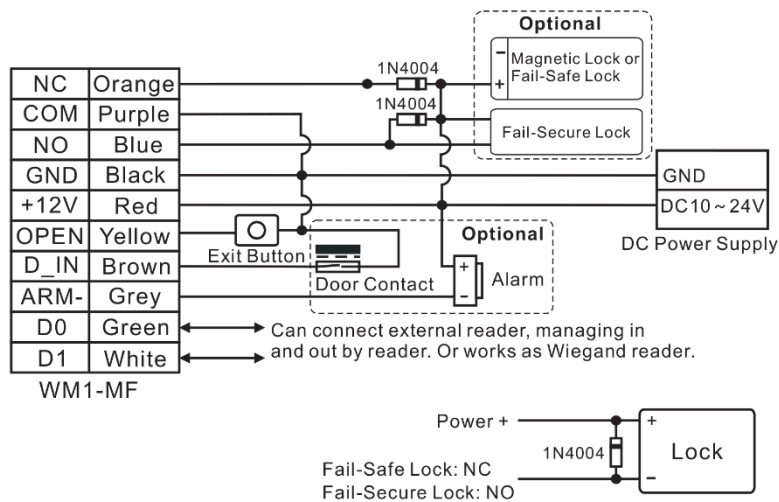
Optional

1N4004

- Magnetic Lock or Fail-Safe Lock +

1N4004

Fail-Secure Lock

| NC | Orange |
|---|---|
| COM | Purple |
| NO | Blue |
| GND | Black |
| +12V | Red |
| OPEN | Yellow |
| D_IN | Brown |
| ARM- | Grey |
| D0 | Green |
| D1 | White |

WM1-MF

GND

DC10~24V

DC Power Supply

Exit Button

Optional

Door Contact

+ Alarm -

Can connect external reader, managing in and out by reader. Or works as Wiegand reader.

Power +

1N4004

+ Lock -

Fail-Safe Lock: NC
Fail-Secure Lock: NO